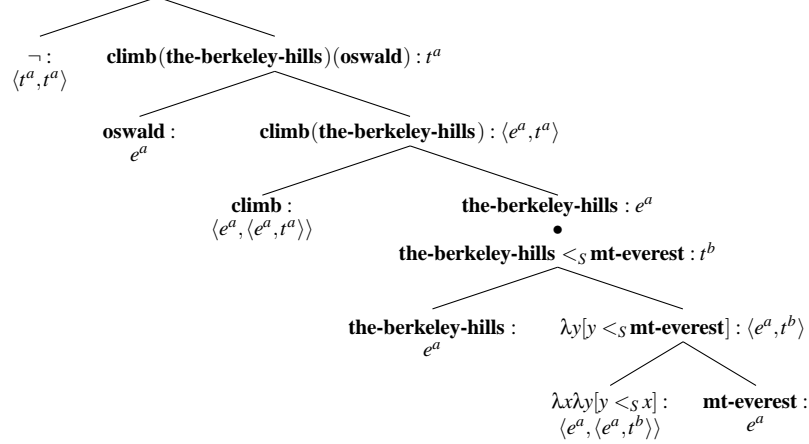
$\neg$ : $\langle t^a, t^a \rangle$

**climb**(**the-berkeley-hills**)(**oswald**) : $t^a$

**oswald** : $e^a$

**climb**(**the-berkeley-hills**) : $\langle e^a, t^a \rangle$

**climb** : $\langle e^a, \langle e^a, t^a \rangle \rangle$

**the-berkeley-hills** : $e^a$
$\bullet$
**the-berkeley-hills** $<_S$ **mt-everest** : $t^b$

**the-berkeley-hills** : $e^a$

$\lambda y[y <_S$ **mt-everest**$]$ : $\langle e^a, t^b \rangle$

$\lambda x \lambda y[y <_S x]$ : $\langle e^a, \langle e^a, t^b \rangle \rangle$

**mt-everest** : $e^a$